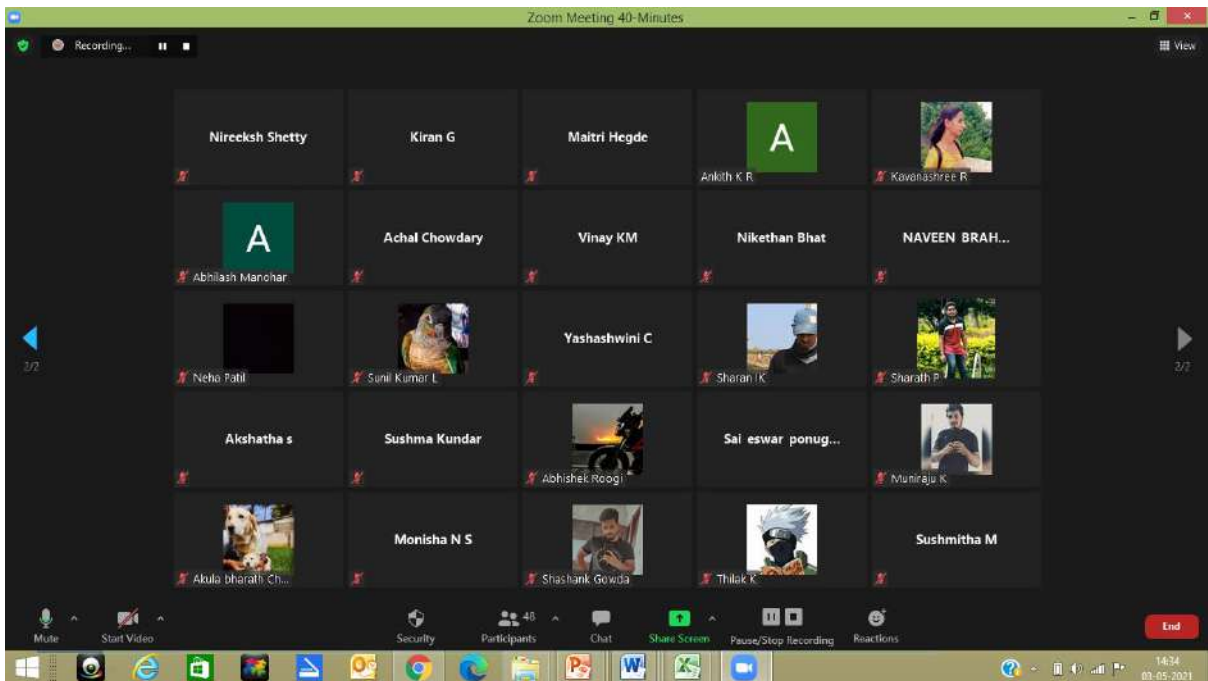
Zoom Meeting 40-Minutes

Recording...

View

Nireeksh Shetty

Kiran G

Maitri Hegde

A
Ankith K R

Kavanashree R

A
Abhilash Manohar

Achal Chowdary

Vinay KM

Nikethan Bhat

NAVEEN BRAH...

2/2

Neha Patil

Sunil Kumar L

Yashashwini C

Sharan IK

Sharath P

2/2

Akshatha s

Sushma Kundar

Abhishek Roogi

Sai eswar ponug...

Muniraju K

Akula bharath Ch...

Monisha N S

Shashank Gowda

Thilak K

Sushmitha M

Mute

Start Video

Security

48
Participants

Chat

Share Screen

Pause/Stop Recording

Reactions

End

14:34
03-05-2021